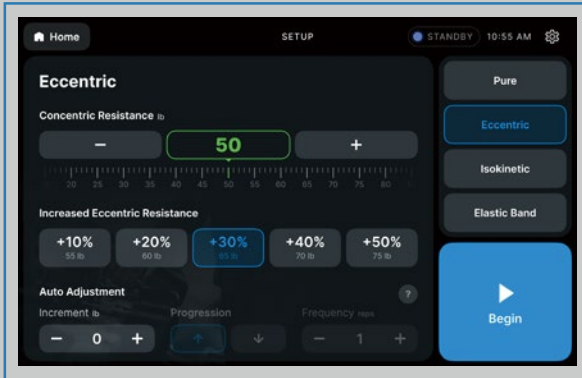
Home

SETUP

STANDBY 10:55 AM

Eccentric

Concentric Resistance lb

−

50

+

20 25 30 35 40 45 50 55 60 65 70 75 80

Increased Eccentric Resistance

+10%
55 lb

+20%
60 lb

+30%
65 lb

+40%
70 lb

+50%
75 lb

Auto Adjustment

?

Increment lb

−

0

+

Progression

Frequency reps

−

1

+

Pure

Eccentric

Isokinetic

Elastic Band

Begin